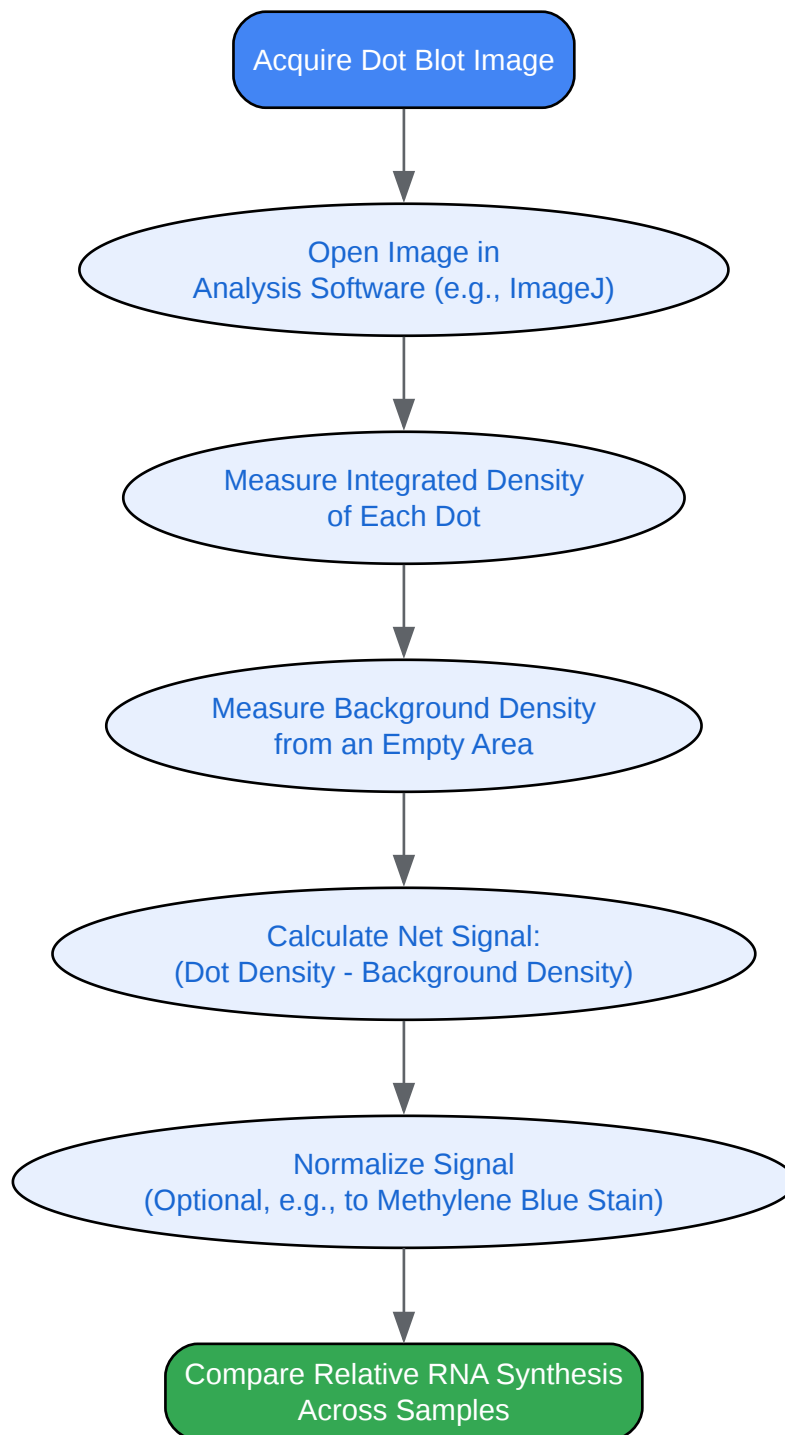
Acquire Dot Blot Image

Open Image in
Analysis Software (e.g., ImageJ)

Measure Integrated Density
of Each Dot

Measure Background Density
from an Empty Area

Calculate Net Signal:
(Dot Density - Background Density)

Normalize Signal
(Optional, e.g., to Methylene Blue Stain)

Compare Relative RNA Synthesis
Across Samples